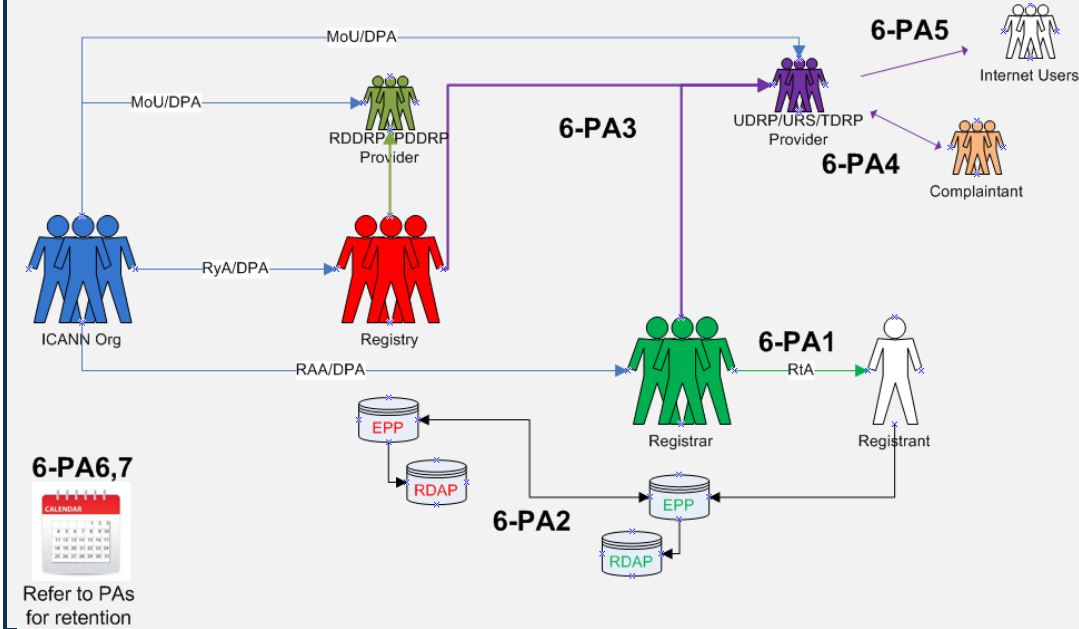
MoU/DPA

6-PA5

Internet Users

MoU/DPA

RDDRP/PDDRP Provider

6-PA3

UDRP/URS/TDRP Provider

6-PA4

Complainant

RyA/DPA

ICANN Org

Registry

6-PA1

RAA/DPA

RtA

Registrar

Registrant

EPP

RDAP

EPP

6-PA2

RDAP

6-PA6,7

CALENDAR

Refer to PAs for retention